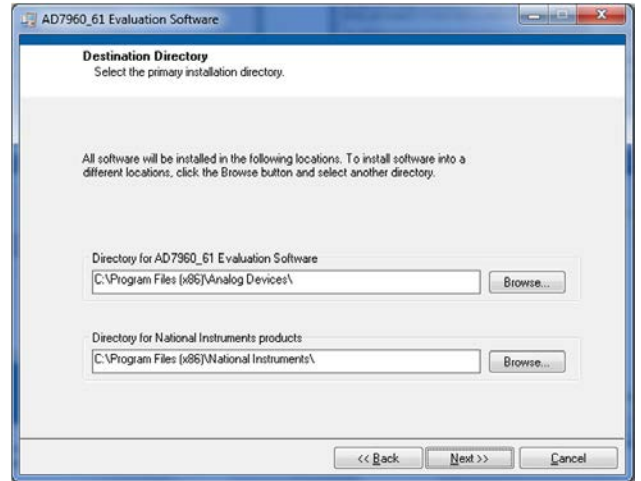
AD7960_61 Evaluation Software

Destination Directory
Select the primary installation directory.

All software will be installed in the following locations. To install software into a different locations, click the Browse button and select another directory.

Directory for AD7960_61 Evaluation Software
C:\Program Files (x86)\Analog Devices\
Browse...

Directory for National Instruments products
C:\Program Files (x86)\National Instruments\
Browse...

<< Back
Next >>
Cancel